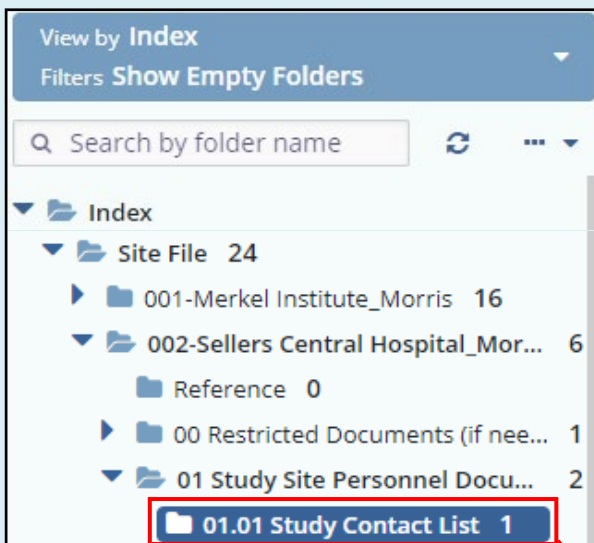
View by Index
Filters Show Empty Folders

Search by folder name

Index
Site File 24
001-Merkel Institute_Morris 16
002-Sellers Central Hospital_Mor... 6
Reference 0
00 Restricted Documents (if nee... 1
01 Study Site Personnel Docu... 2
01.01 Study Contact List 1